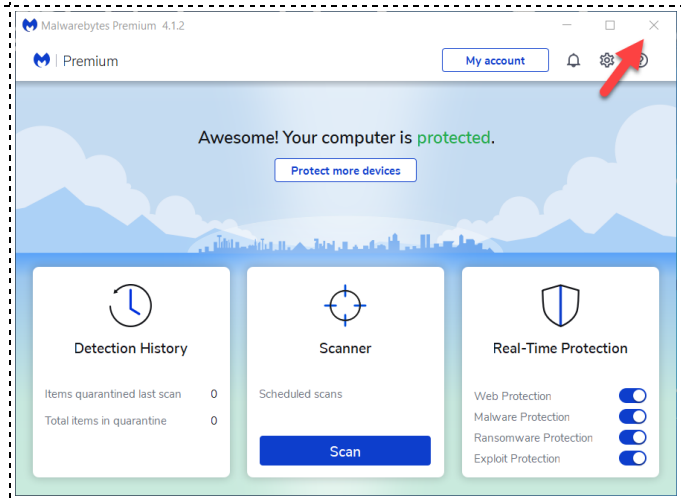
Malwarebytes Premium 4.1.2

Premium

My account

Awesome! Your computer is protected.

Protect more devices

Detection History

Items quarantined last scan 0

Total items in quarantine 0

Scanner

Scheduled scans

Scan

Real-Time Protection

Web Protection

Malware Protection

Ransomware Protection

Exploit Protection